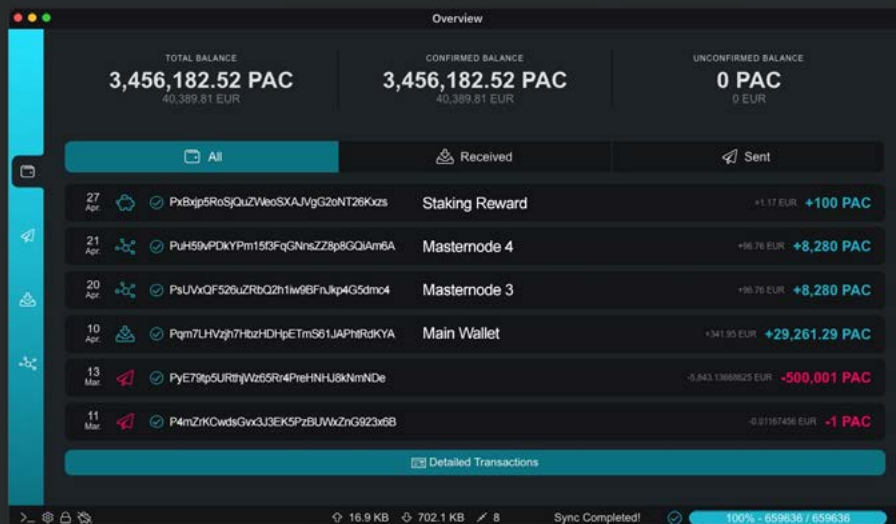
Overview

TOTAL BALANCE
3,456,182.52 PAC
40,389.81 EUR

CONFIRMED BALANCE
3,456,182.52 PAC
40,389.81 EUR

UNCONFIRMED BALANCE
0 PAC
0 EUR

All | Received | Sent

| | | | | |
|---|---|---|---|---|
| 27 Apr. | PxBxjp5RoSjQuZWeoSXAJVgG2oNT26Kxzs | Staking Reward | +1.17 EUR | +100 PAC |
| 21 Apr. | PuH59vPDkYPm15f3FqGNnsZZ8p8GQiAm6A | Masternode 4 | +96.76 EUR | +8,280 PAC |
| 20 Apr. | PsUVxQF526uZRbQ2h1iw9BFnJkp4G5dmc4 | Masternode 3 | +96.76 EUR | +8,280 PAC |
| 10 Apr. | Pqm7LHVzjh7HbzHDHpETmS61JAPhtRdKYA | Main Wallet | +341.95 EUR | +29,261.29 PAC |
| 13 Mar. | PyE79tp5URthjWz65Rr4PreHNHJ8kNmNDe | | -5,843.13688625 EUR | -500,001 PAC |
| 11 Mar. | P4mZrKCwdsGvx3J3EK5PzBUWxZnG923x6B | | -0.01167456 EUR | -1 PAC |

Detailed Transactions

16.9 KB 702.1 KB 8 Sync Completed! 100% - 659636 / 659636